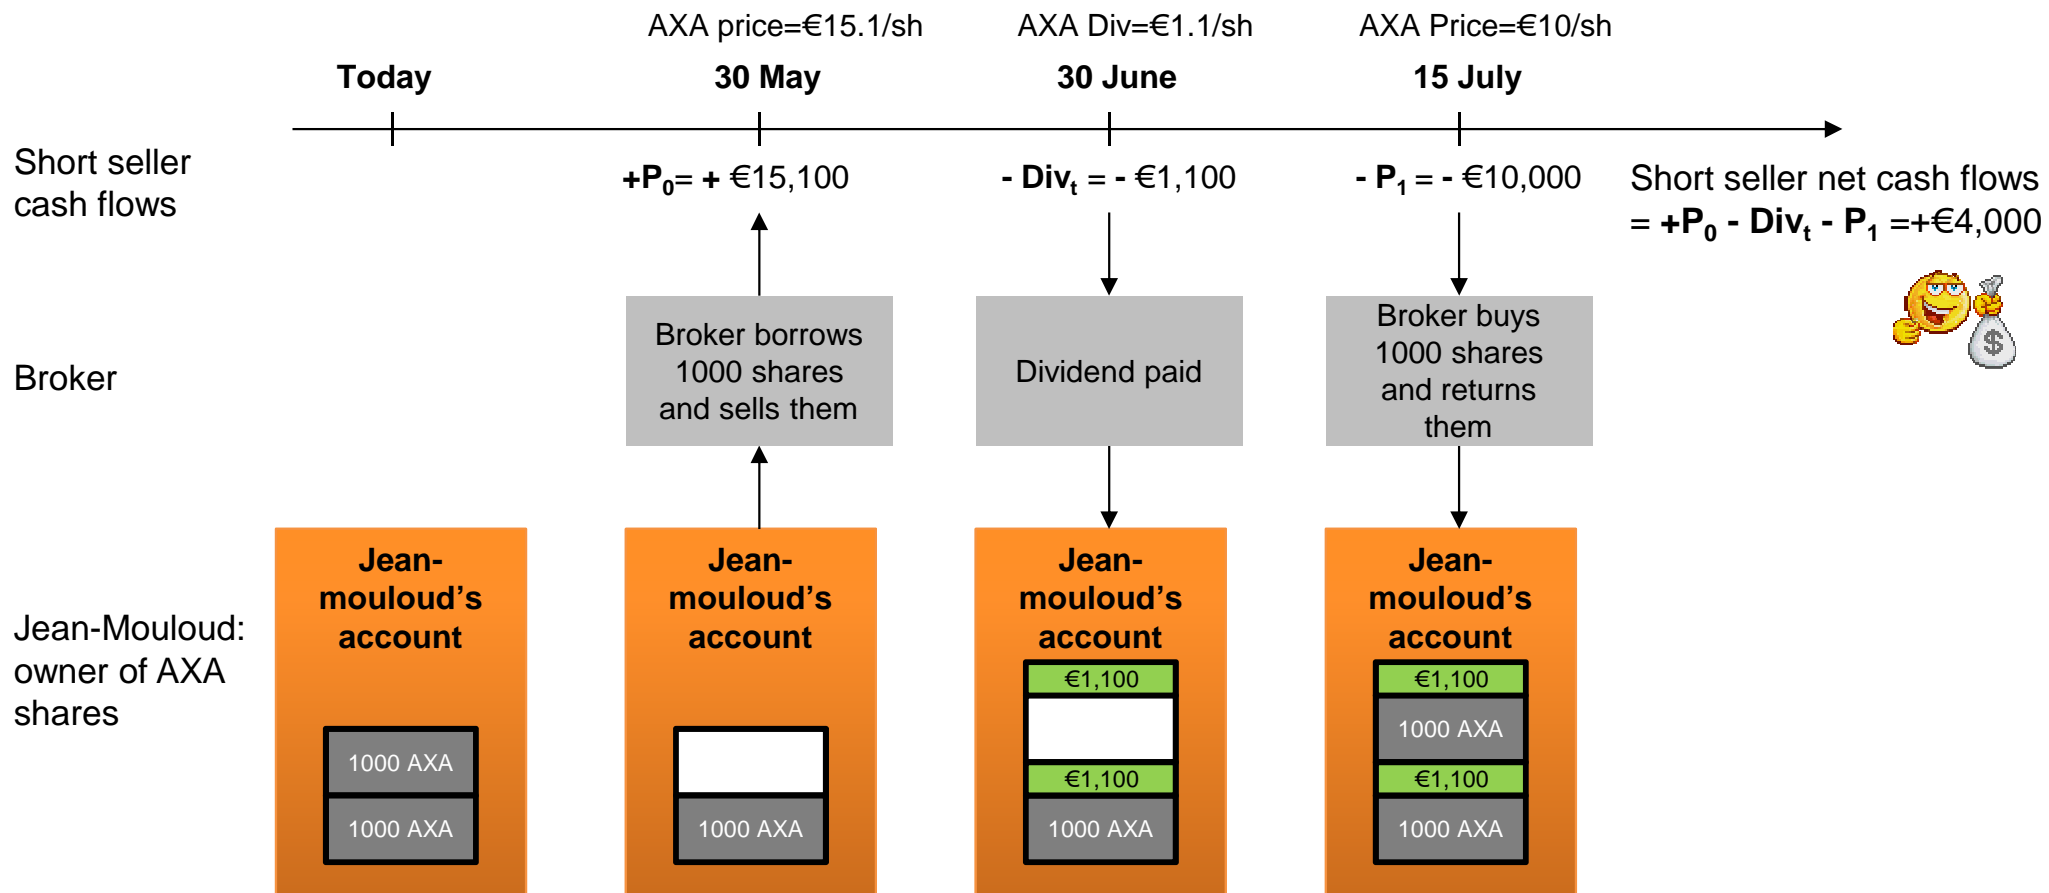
AXA price=€15.1/sh AXA Div=€1.1/sh AXA Price=€10/sh

Today 30 May 30 June 15 July

Short seller cash flows

$+P_0$= + €15,100 - $Div_t$ = - €1,100 - $P_1$ = - €10,000

Short seller net cash flows = $+P_0 - Div_t - P_1$ =+€4,000

Broker

Broker borrows 1000 shares and sells them

Dividend paid

Broker buys 1000 shares and returns them

$

Jean-Mouloud: owner of AXA shares

Jean-mouloud's account

1000 AXA
1000 AXA

Jean-mouloud's account

1000 AXA

Jean-mouloud's account

€1,100
€1,100
1000 AXA

Jean-mouloud's account

€1,100
1000 AXA
€1,100
1000 AXA